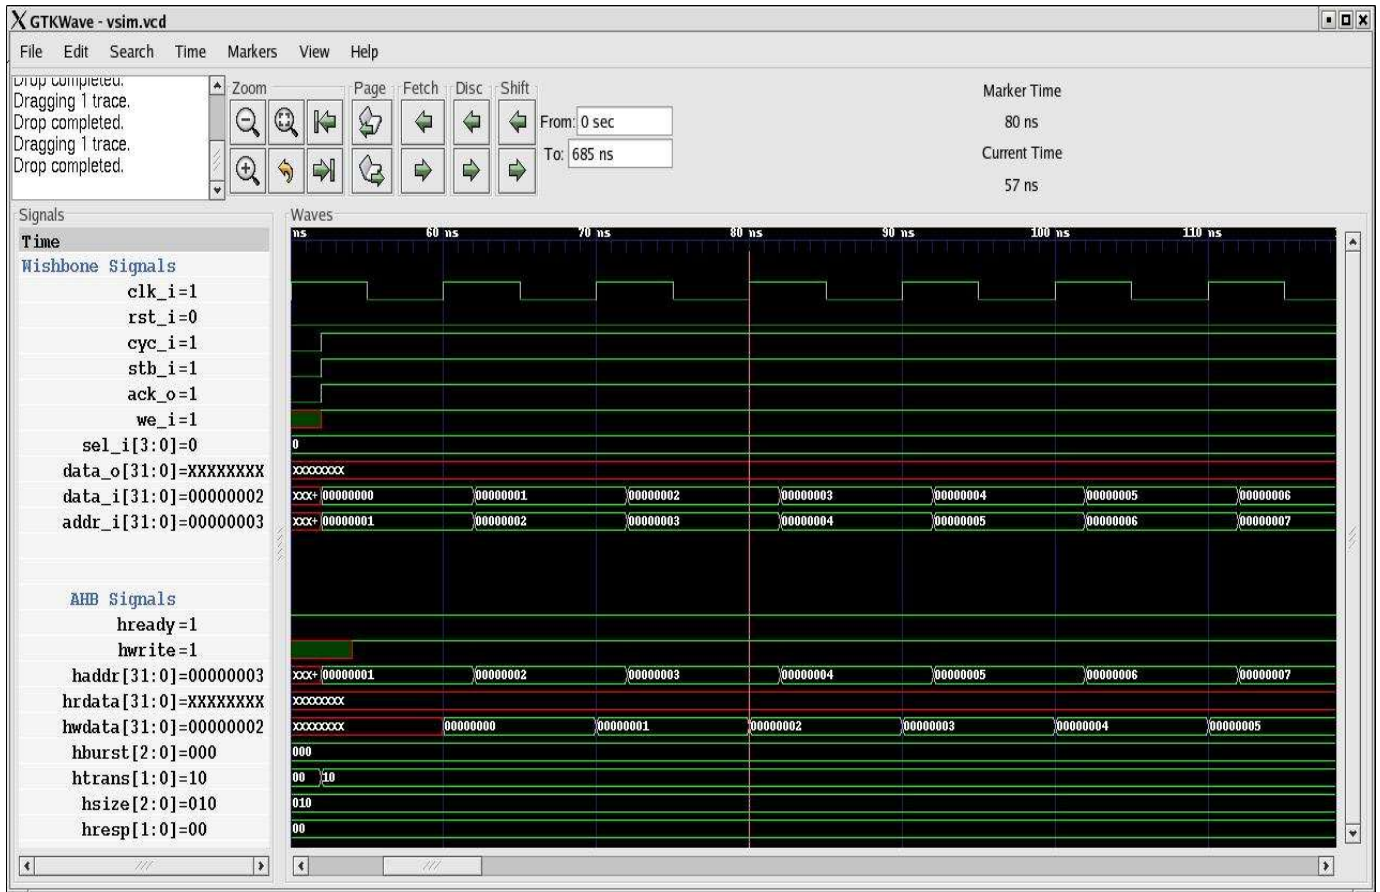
GTKWave - vsim.vcd

File Edit Search Time Markers View Help

Drop completed.
Dragging 1 trace.
Drop completed.
Dragging 1 trace.
Drop completed.

Zoom Page Fetch Disc Shift

From: 0 sec
To: 685 ns

Marker Time
80 ns
Current Time
57 ns

Signals
Time
Wishbone Signals
clk_i=1
rst_i=0
cyc_i=1
stb_i=1
ack_o=1
we_i=1
sel_i[3:0]=0
data_o[31:0]=XXXXXXXX
data_i[31:0]=00000002
addr_i[31:0]=00000003

AHB Signals
hready=1
hwrite=1
haddr[31:0]=00000003
hrdata[31:0]=XXXXXXXX
hwdata[31:0]=00000002
hburst[2:0]=000
htrans[1:0]=10
hsize[2:0]=010
hresp[1:0]=00

Waves
ns 60 ns 70 ns 80 ns 90 ns 100 ns 110 ns

0
XXXXXXXX
XXX+ 00000000 00000001 00000002 00000003 00000004 00000005 00000006
XXX+ 00000001 00000002 00000003 00000004 00000005 00000006 00000007

XXX+ 00000001 00000002 00000003 00000004 00000005 00000006 00000007
XXXXXXXX
XXXXXXXX 00000000 00000001 00000002 00000003 00000004 00000005
000
00 10
010
00